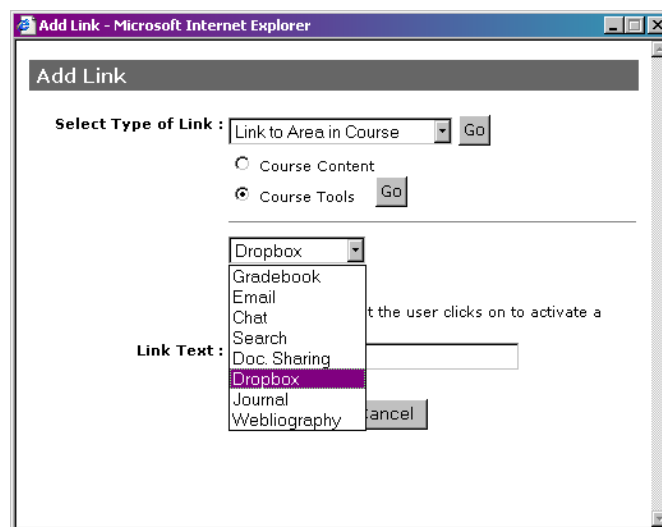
Add Link - Microsoft Internet Explorer

Add Link

Select Type of Link : Link to Area in Course Go

Course Content

Course Tools Go

Dropbox

Gradebook
Email
Chat
Search
Doc. Sharing
Dropbox
Journal
Webliography

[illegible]t the user clicks on to activate a

Link Text :

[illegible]ancel